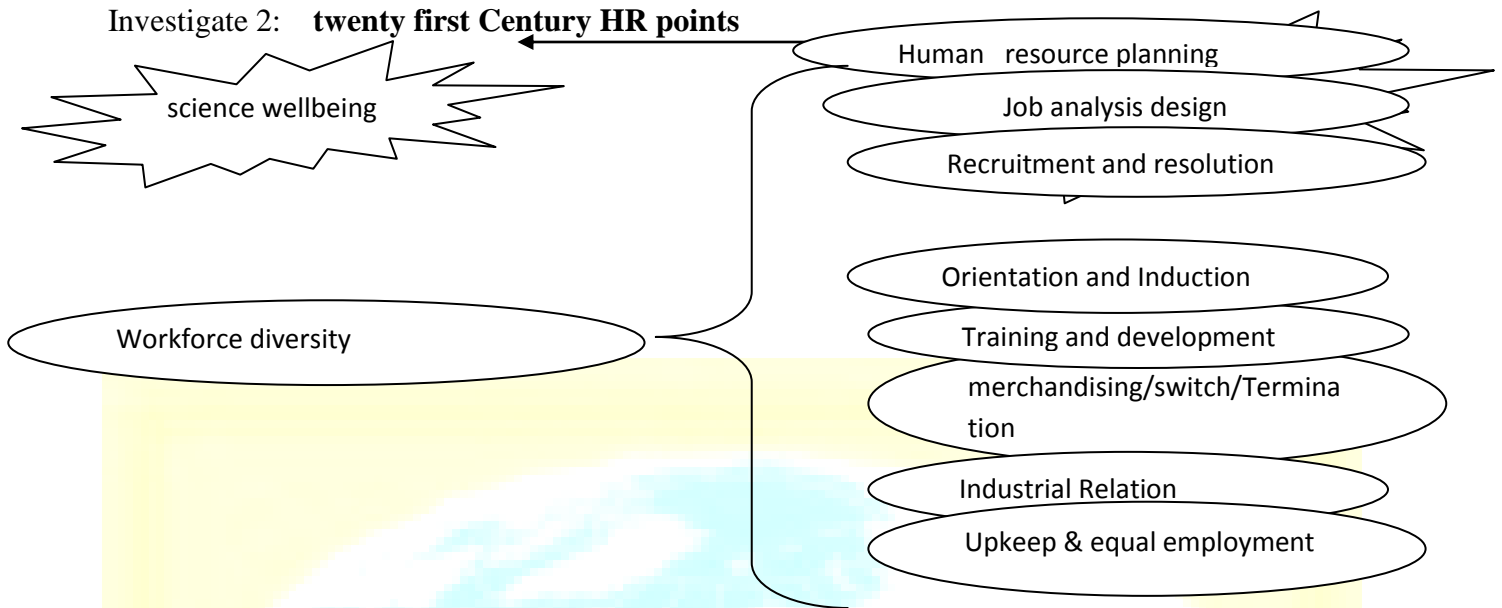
Investigate 2: **twenty first Century HR points**

science wellbeing

Human resource planning

Job analysis design

Recruitment and resolution

Orientation and Induction

Workforce diversity

Training and development

merchandising/switch/Termination

Industrial Relation

Upkeep & equal employment